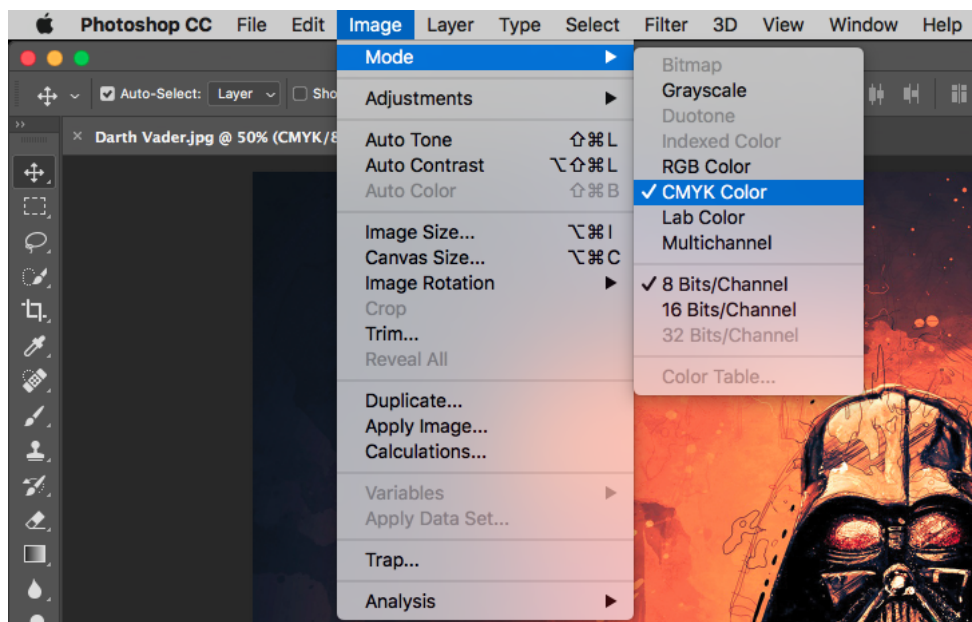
Photoshop CC File Edit Image Layer Type Select Filter 3D View Window Help

Auto-Select: Layer Sho

Darth Vader.jpg @ 50% (CMYK/8

Mode
Adjustments
Auto Tone ⇧⌘L
Auto Contrast ⌥⇧⌘L
Auto Color ⇧⌘B
Image Size... ⌥⌘I
Canvas Size... ⌥⌘C
Image Rotation
Crop
Trim...
Reveal All
Duplicate...
Apply Image...
Calculations...
Variables
Apply Data Set...
Trap...
Analysis

Bitmap
Grayscale
Duotone
Indexed Color
RGB Color
✓ CMYK Color
Lab Color
Multichannel
✓ 8 Bits/Channel
16 Bits/Channel
32 Bits/Channel
Color Table...